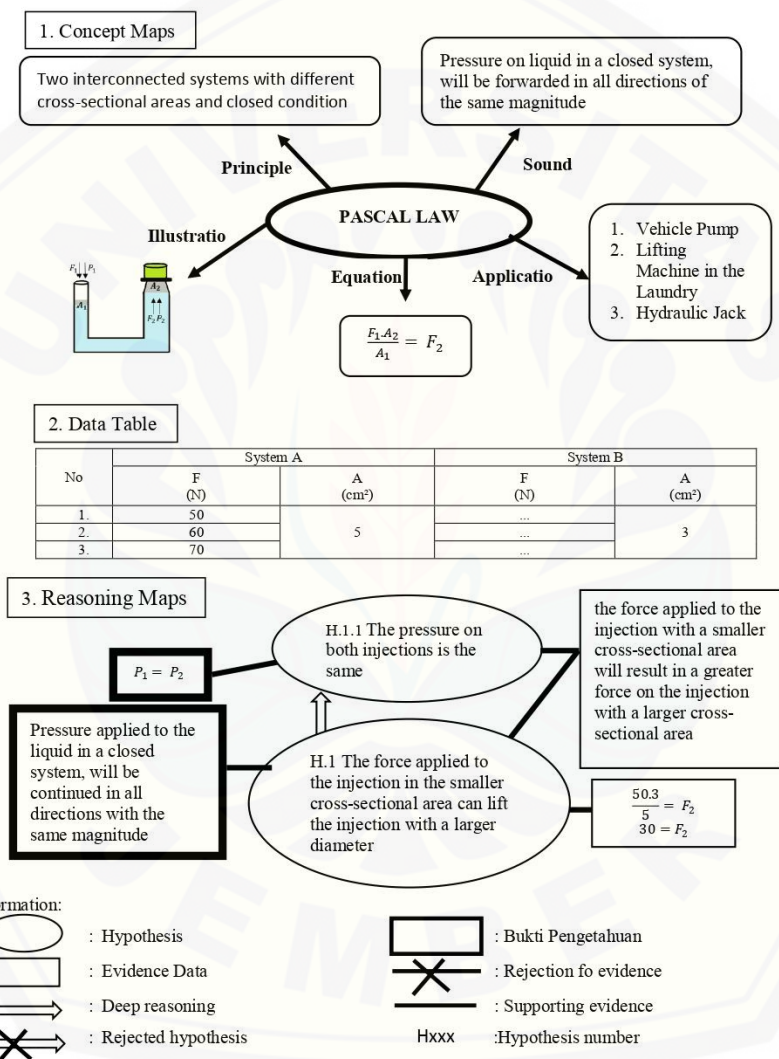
1. Concept Maps

Two interconnected systems with different cross-sectional areas and closed condition

Pressure on liquid in a closed system, will be forwarded in all directions of the same magnitude

Principle

Sound

PASCAL LAW

Illustratio

$F_1$ $P_1$ $A_1$ $A_2$ $F_2$ $P_2$

Equation

Applicatio

1. Vehicle Pump
2. Lifting Machine in the Laundry
3. Hydraulic Jack

$\frac{F_1 . A_2}{A_1} = F_2$

2. Data Table

| No | System A F (N) | System A A (cm²) | System B F (N) | System B A (cm²) |
|---|---|---|---|---|
| 1. | 50 | 5 | ... | 3 |
| 2. | 60 | | ... | |
| 3. | 70 | | ... | |

3. Reasoning Maps

H.1.1 The pressure on both injections is the same

the force applied to the injection with a smaller cross-sectional area will result in a greater force on the injection with a larger cross-sectional area

$P_1 = P_2$

Pressure applied to the liquid in a closed system, will be continued in all directions with the same magnitude

H.1 The force applied to the injection in the smaller cross-sectional area can lift the injection with a larger diameter

$\frac{50.3}{5} = F_2$
$30 = F_2$

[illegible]rmation:

: Hypothesis

: Bukti Pengetahuan

: Evidence Data

: Rejection fo evidence

: Deep reasoning

: Supporting evidence

: Rejected hypothesis

Hxxx :Hypothesis number